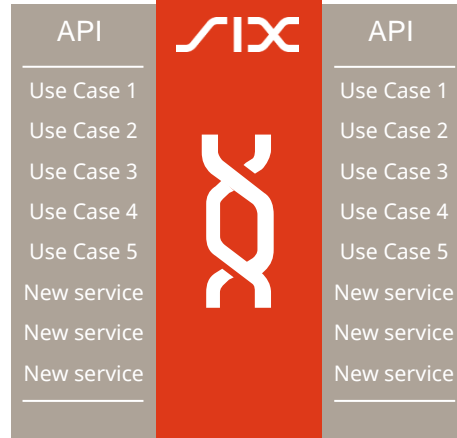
API

Use Case 1

Use Case 2

Use Case 3

Use Case 4

Use Case 5

New service

New service

New service

SIX

API

Use Case 1

Use Case 2

Use Case 3

Use Case 4

Use Case 5

New service

New service

New service